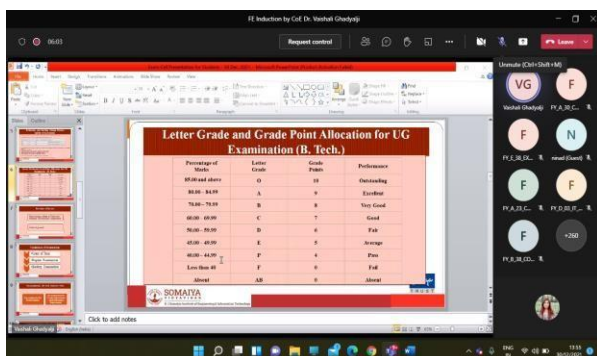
FE Induction by CoE Dr. Vaishali Ghadyalji

06:03

Request control

Leave

Unmute (Ctrl+Shift+M)

VG

F

Vaishali Ghadyalji

FY_A_38_C...

F

N

FY_E_38_Ek...

ninad (Guest)

F

F

FY_A_23_C...

FY_D_33_Y...

F

+260

FY_B_38_CO...

Letter Grade and Grade Point Allocation for UG Examination (B. Tech.)

| Percentage of Marks | Letter Grade | Grade Points | Performance |
|---|---|---|---|
| 85.00 and above | O | 10 | Outstanding |
| 80.00 - 84.99 | A | 9 | Excellent |
| 75.00 - 79.99 | B | 8 | Very Good |
| 60.00 - 69.99 | C | 7 | Good |
| 50.00 - 59.99 | D | 6 | Fair |
| 45.00 - 49.99 | E | 5 | Average |
| 40.00 - 44.99 | P | 4 | Pass |
| Less than 40 | F | 0 | Fail |
| Absent | AB | 0 | Absent |

SOMAIYA VIDYAVIHAR

Click to add notes

Vaishali Ghadyalji

ENG

13:55